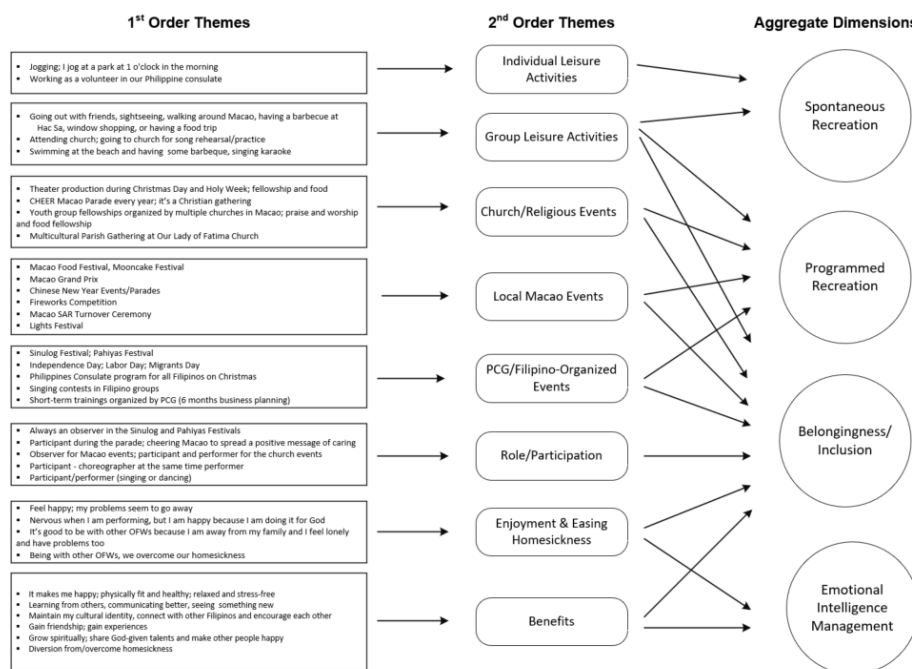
1st Order Themes

2nd Order Themes

Aggregate Dimensions

- Jogging; I jog at a park at 1 o'clock in the morning
- Working as a volunteer in our Philippine consulate

Individual Leisure Activities

- Going out with friends, sightseeing, walking around Macao, having a barbecue at Hac Sa, window shopping, or having a food trip
- Attending church; going to church for song rehearsal/practice
- Swimming at the beach and having some barbeque, singing karaoke

Group Leisure Activities

- Theater production during Christmas Day and Holy Week; fellowship and food
- CHEER Macao Parade every year; it's a Christian gathering
- Youth group fellowships organized by multiple churches in Macao; praise and worship and food fellowship
- Multicultural Parish Gathering at Our Lady of Fatima Church

Church/Religious Events

- Macao Food Festival, Mooncake Festival
- Macao Grand Prix
- Chinese New Year Events/Parades
- Fireworks Competition
- Macao SAR Turnover Ceremony
- Lights Festival

Local Macao Events

- Sinulog Festival; Pahiyas Festival
- Independence Day; Labor Day; Migrants Day
- Philippines Consulate program for all Filipinos on Christmas
- Singing contests in Filipino groups
- Short-term trainings organized by PCG (6 months business planning)

PCG/Filipino-Organized Events

- Always an observer in the Sinulog and Pahiyas Festivals
- Participant during the parade; cheering Macao to spread a positive message of caring
- Observer for Macao events; participant and performer for the church events
- Participant - choreographer at the same time performer
- Participant/performer (singing or dancing)

Role/Participation

- Feel happy; my problems seem to go away
- Nervous when I am performing, but I am happy because I am doing it for God
- It's good to be with other OFWs because I am away from my family and I feel lonely and have problems too
- Being with other OFWs, we overcome our homesickness

Enjoyment & Easing Homesickness

- It makes me happy; physically fit and healthy; relaxed and stress-free
- Learning from others, communicating better, seeing something new
- Maintain my cultural identity, connect with other Filipinos and encourage each other
- Gain friendship; gain experiences
- Grow spiritually; share God-given talents and make other people happy
- Diversion from/overcome homesickness

Benefits

Spontaneous Recreation

Programmed Recreation

Belongingness/ Inclusion

Emotional Intelligence Management